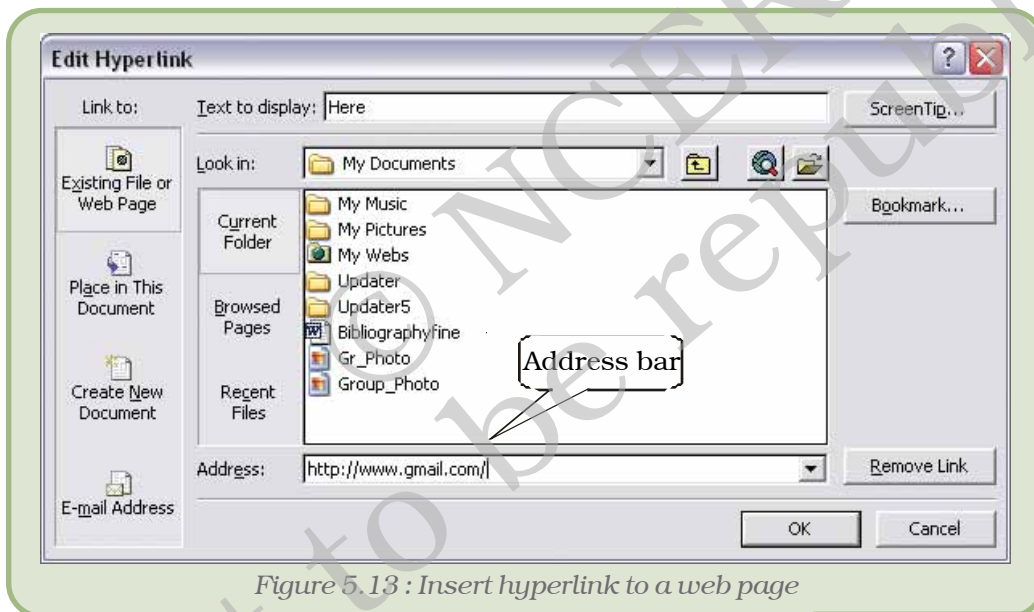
Edit Hyperlink

Link to:

Text to display: Here

ScreenTip...

Existing File or Web Page

Look in: My Documents

Current Folder

My Music
My Pictures
My Webs
Updater
Updater5
Bibliographyfine
Gr_Photo
Group_Photo

Bookmark...

Place in This Document

Browsed Pages

Create New Document

Recent Files

Address bar

Address: http://www.gmail.com/

Remove Link

E-mail Address

OK

Cancel

Figure 5.13 : Insert hyperlink to a web page

© NCERT not to be republished